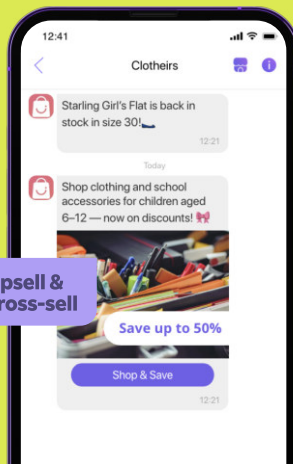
12:41

Clotheirs

Starling Girl's Flat is back in stock in size 30!

12:21

Today

Shop clothing and school accessories for children aged 6–12 — now on discounts! 🎀

psell & ross-sell

Save up to 50%

Shop & Save

12:21